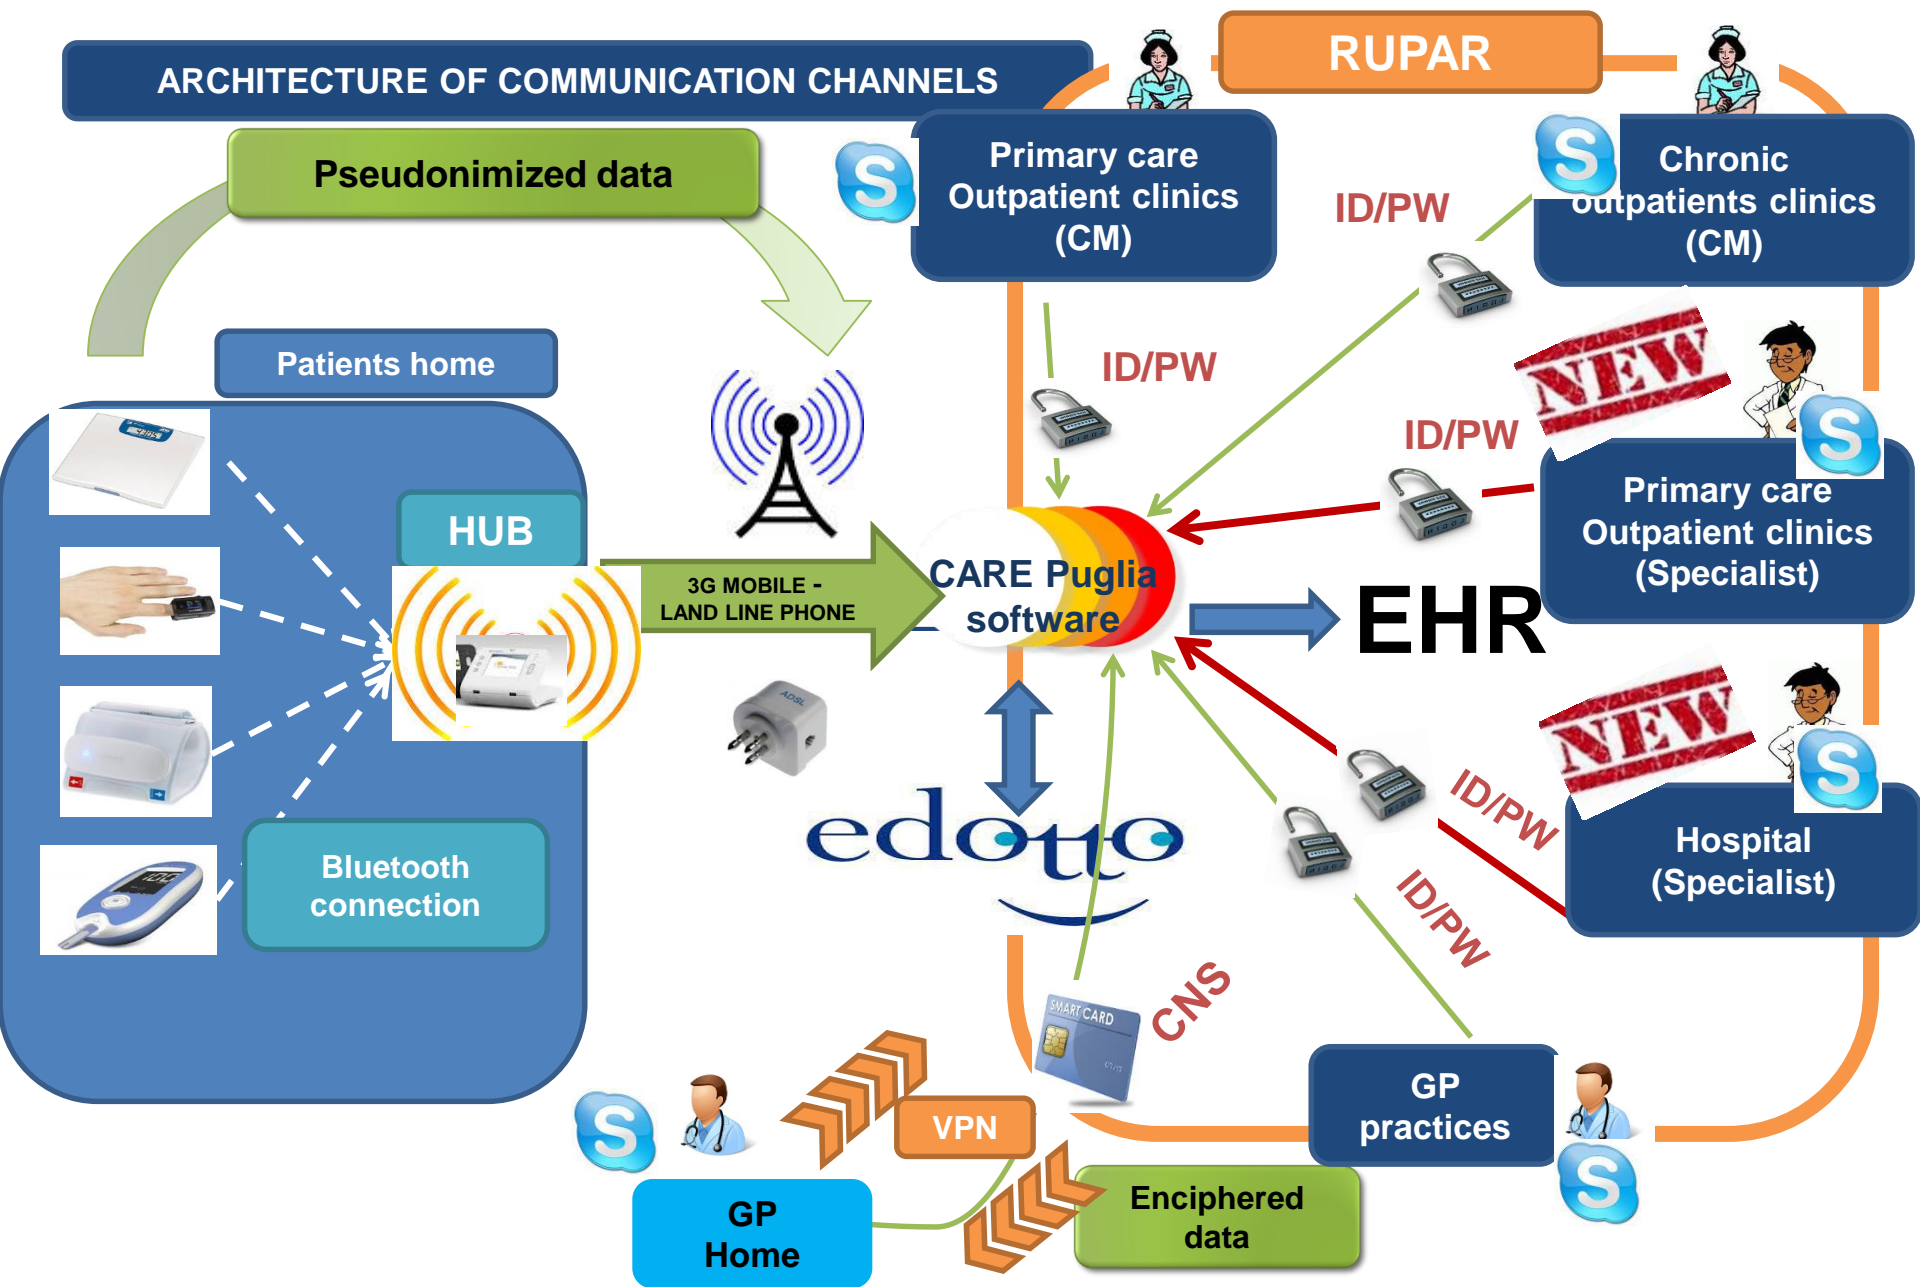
ARCHITECTURE OF COMMUNICATION CHANNELS

RUPAR

Pseudonimized data

Primary care Outpatient clinics (CM)

Chronic outpatients clinics (CM)

ID/PW

ID/PW

ID/PW

NEW

Patients home

HUB

3G MOBILE - LAND LINE PHONE

CARE Puglia software

EHR

Primary care Outpatient clinics (Specialist)

NEW

ID/PW

ID/PW

Hospital (Specialist)

edotto

Bluetooth connection

CNS

SMART CARD

VPN

GP practices

GP Home

Enciphered data